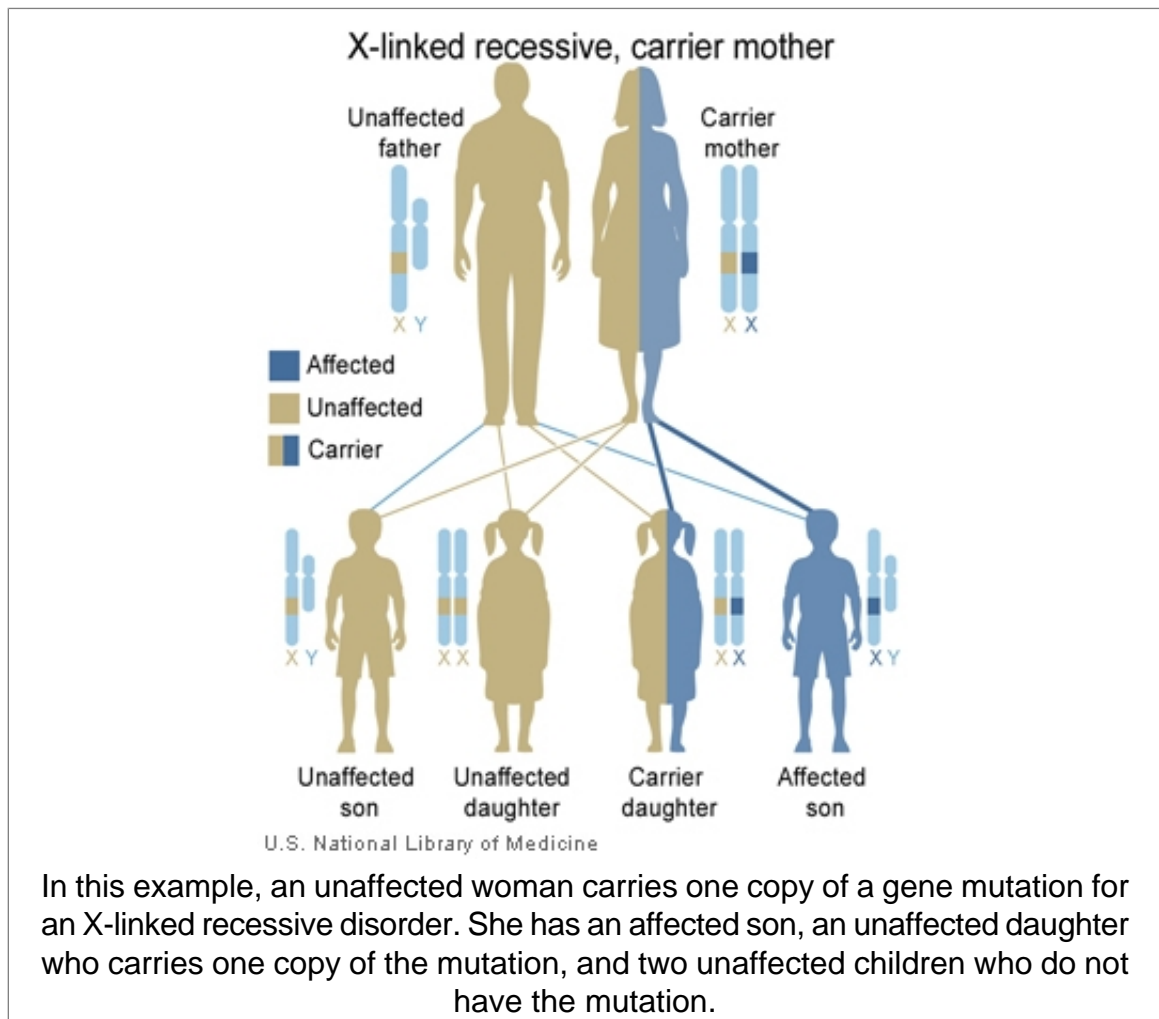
X-linked recessive, carrier mother

Unaffected father

X Y

Carrier mother

X X

Affected

Unaffected

Carrier

X Y

X X

X X

X Y

Unaffected son

Unaffected daughter

Carrier daughter

Affected son

U.S. National Library of Medicine

In this example, an unaffected woman carries one copy of a gene mutation for an X-linked recessive disorder. She has an affected son, an unaffected daughter who carries one copy of the mutation, and two unaffected children who do not have the mutation.